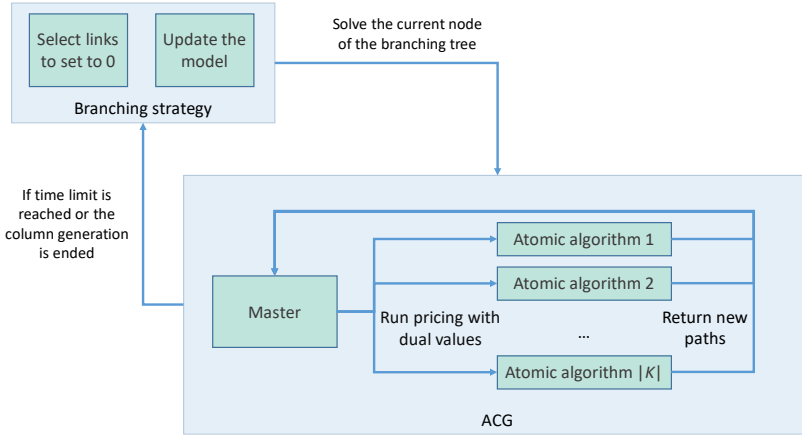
Select links to set to 0

Update the model

Branching strategy

Solve the current node of the branching tree

If time limit is reached or the column generation is ended

Master

Run pricing with dual values

Atomic algorithm 1

Atomic algorithm 2

...

Atomic algorithm $|K|$

Return new paths

ACG